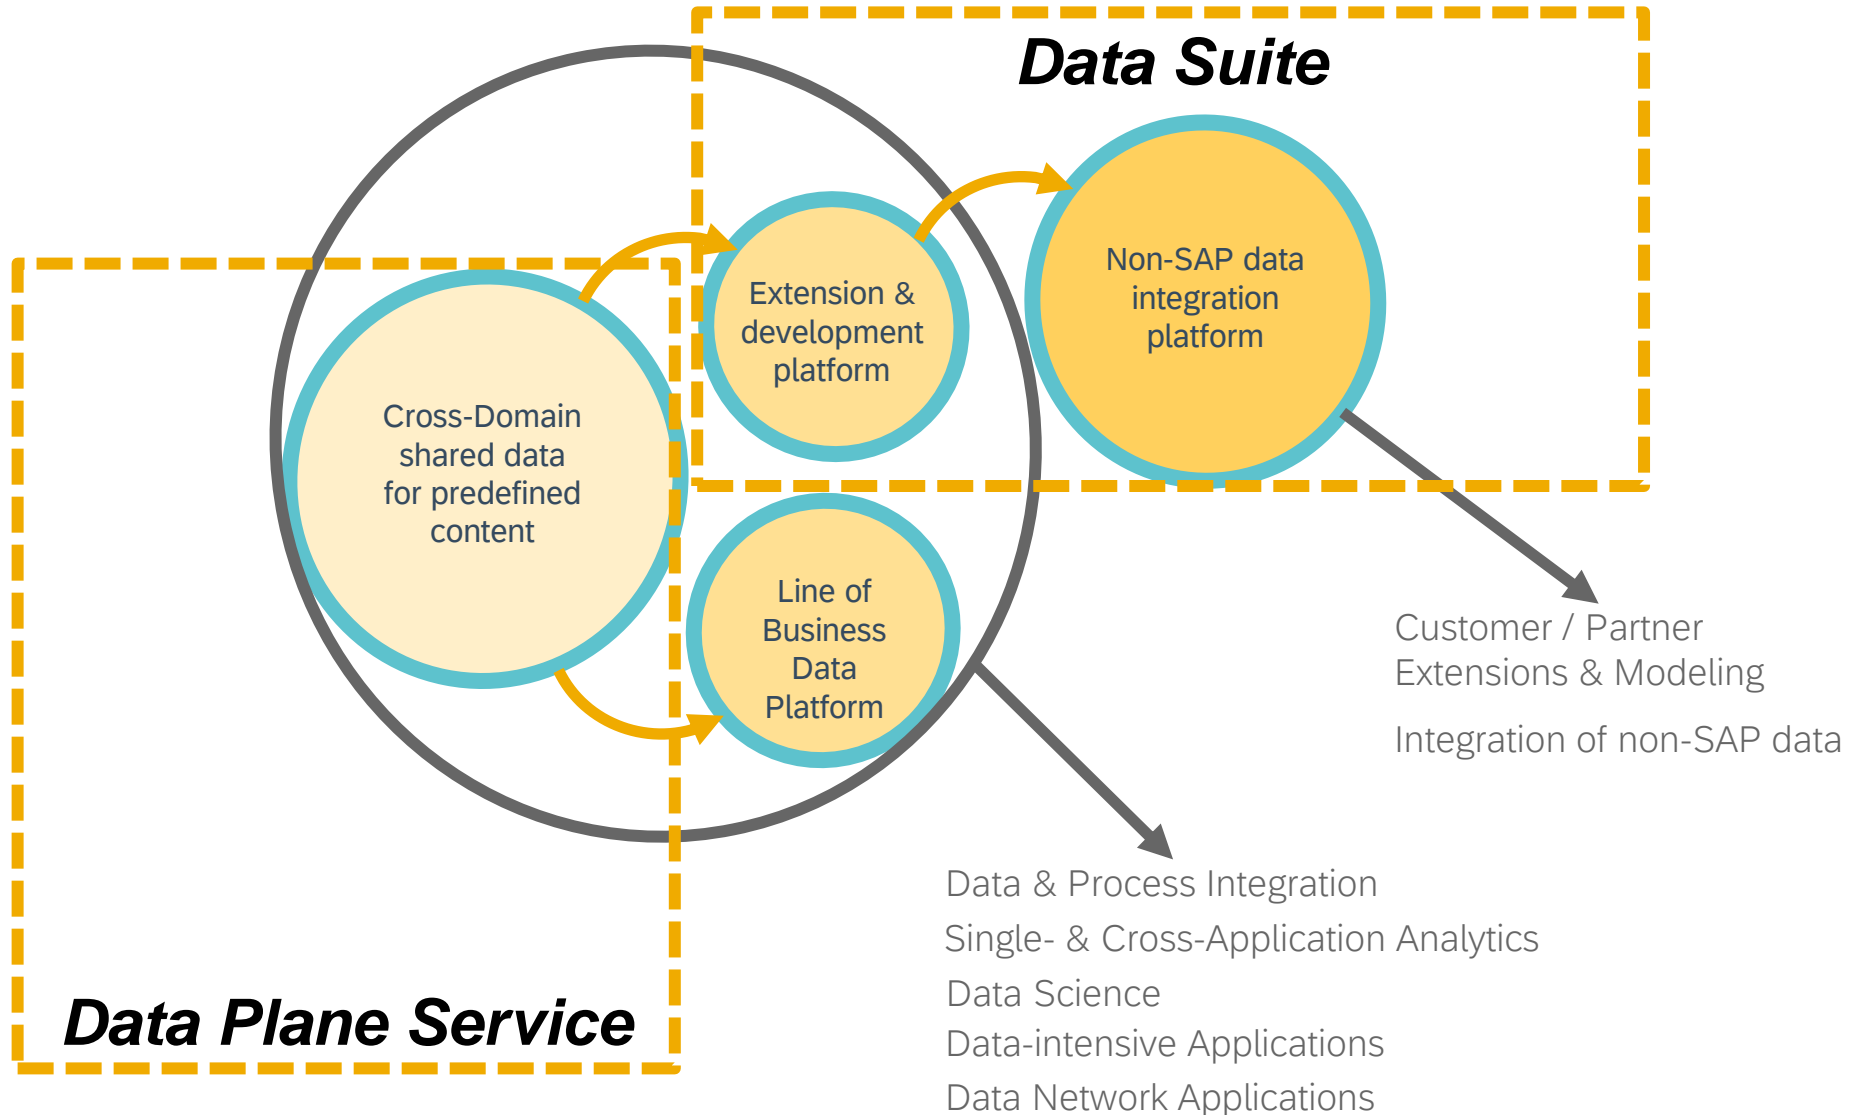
Data Suite

Extension & development platform

Non-SAP data integration platform

Cross-Domain shared data for predefined content

Line of Business Data Platform

Customer / Partner
Extensions & Modeling

Integration of non-SAP data

Data & Process Integration
Single- & Cross-Application Analytics
Data Science
Data-intensive Applications
Data Network Applications

Data Plane Service